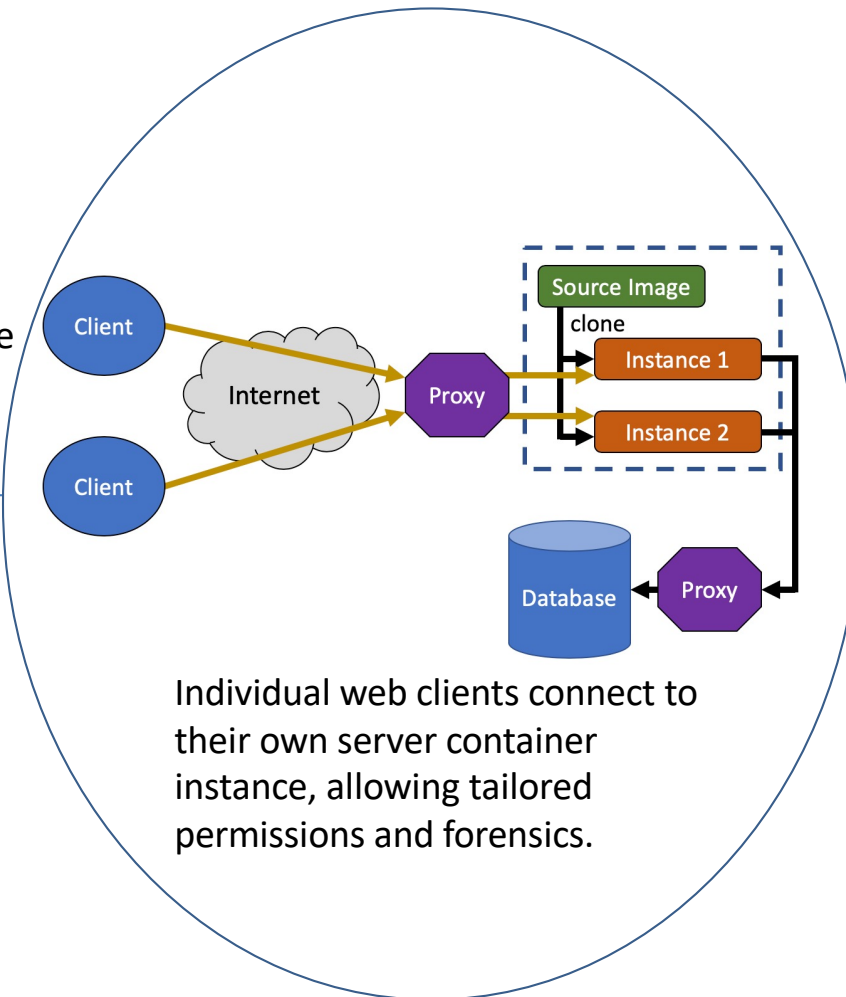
e

Client

Client

Internet

Proxy

Source Image

clone

Instance 1

Instance 2

Database

Proxy

Individual web clients connect to their own server container instance, allowing tailored permissions and forensics.